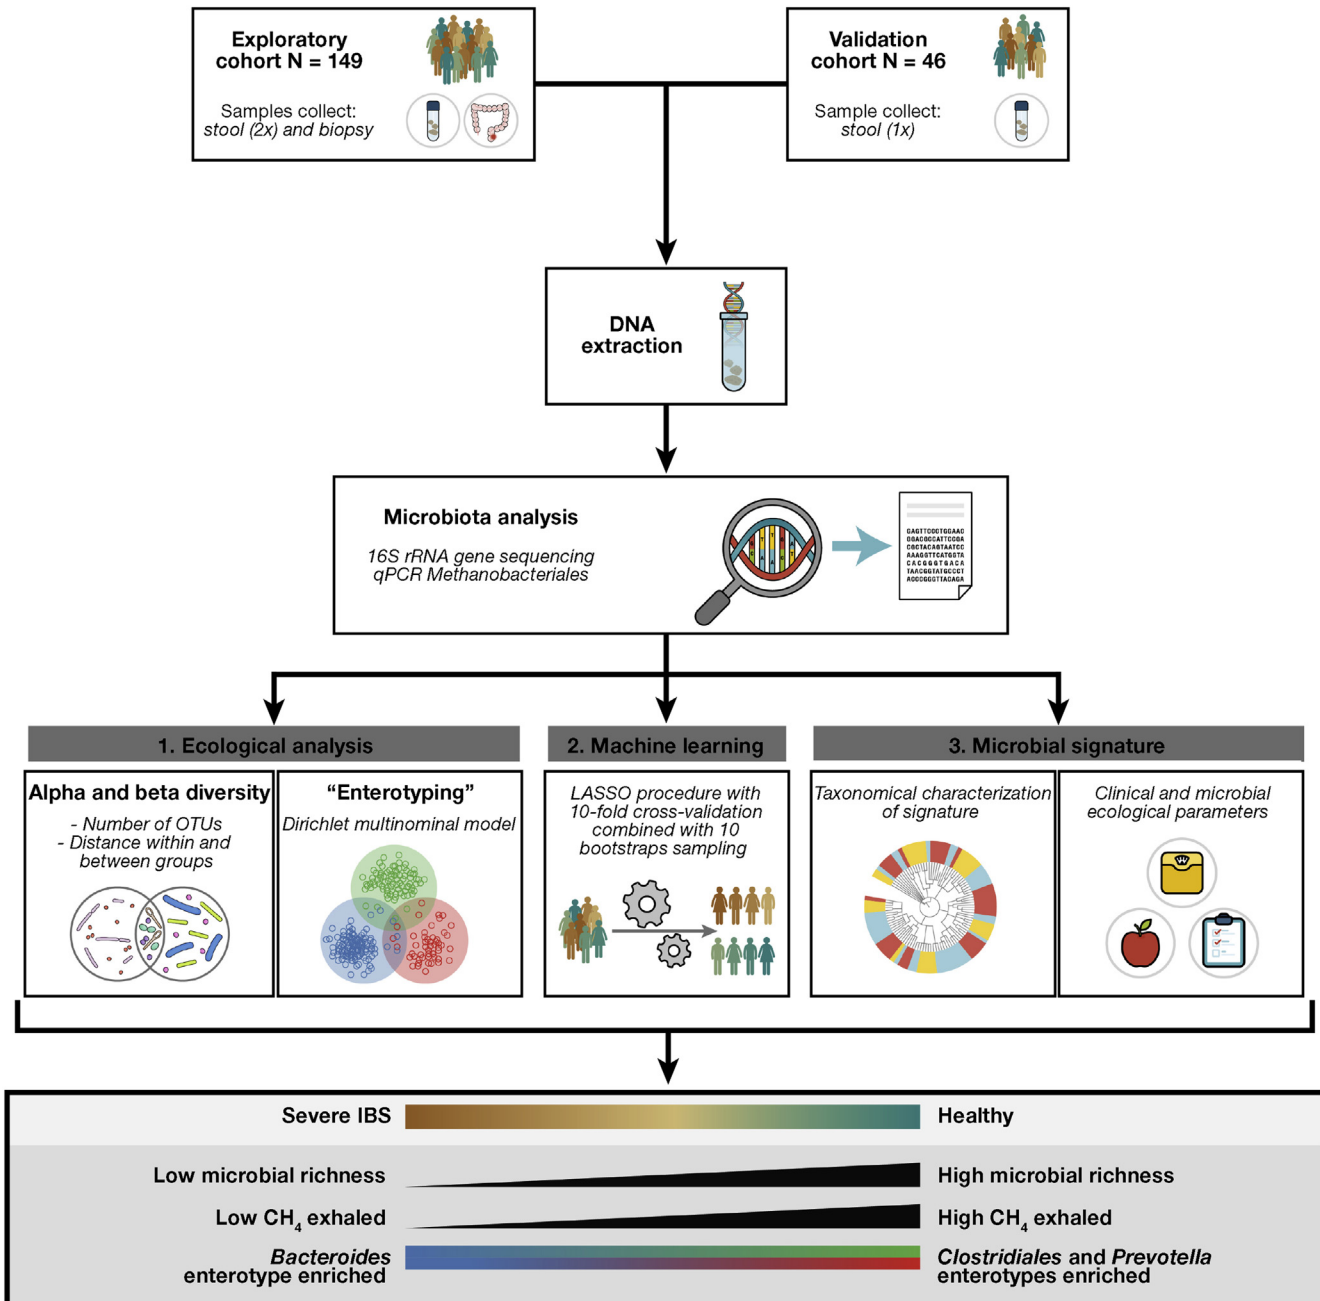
Exploratory cohort N = 149

Samples collect: stool (2x) and biopsy

Validation cohort N = 46

Sample collect: stool (1x)

DNA extraction

Microbiota analysis

16S rRNA gene sequencing
qPCR Methanobacteriales

GAGTTCGGTGGAAC
GGACGCCATTCGGA
CGCTACAGTAATCC
AAAGGTTCATGGTA
CACGGGTGACA
TAACGGTATGCCCT
ACCGGGTTACAGA

1. Ecological analysis

2. Machine learning

3. Microbial signature

Alpha and beta diversity

- Number of OTUs
- Distance within and between groups

"Enterotyping"

Dirichlet multinominal model

LASSO procedure with 10-fold cross-validation combined with 10 bootstraps sampling

Taxonomical characterization of signature

Clinical and microbial ecological parameters

Severe IBS

Healthy

Low microbial richness

High microbial richness

Low $CH_4$ exhaled

High $CH_4$ exhaled

Bacteroides enterotype enriched

Clostridiales and Prevotella enterotypes enriched